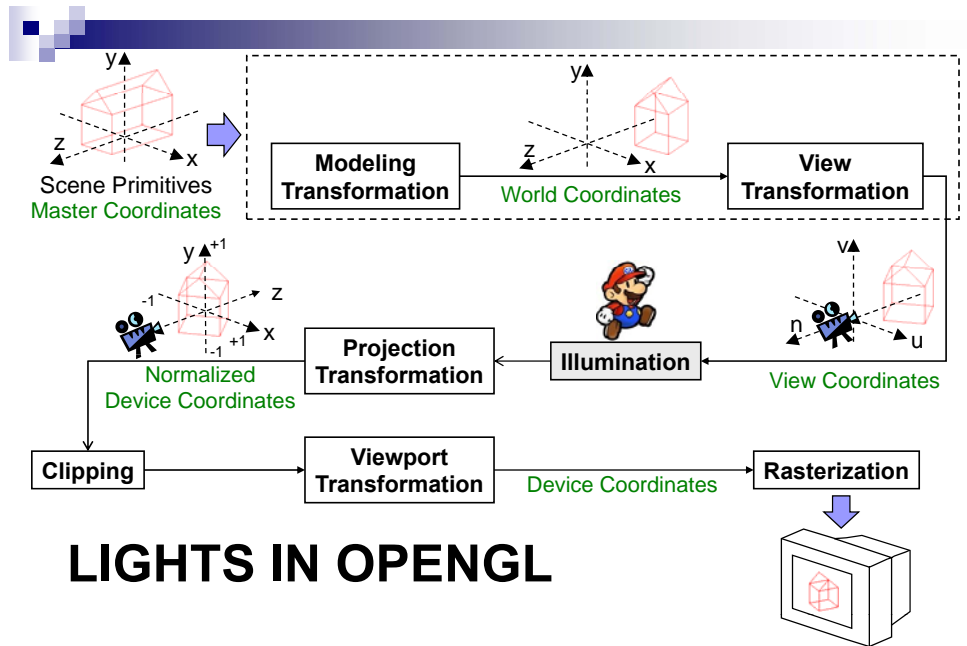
y
z
x
Scene Primitives
Master Coordinates

y
z
x
Modeling Transformation
World Coordinates
View Transformation

v
n
u
View Coordinates

Illumination

y
+1
-1
z
x
+1
-1
Projection Transformation
Normalized Device Coordinates

Clipping
Viewport Transformation
Device Coordinates
Rasterization

LIGHTS IN OPENGL